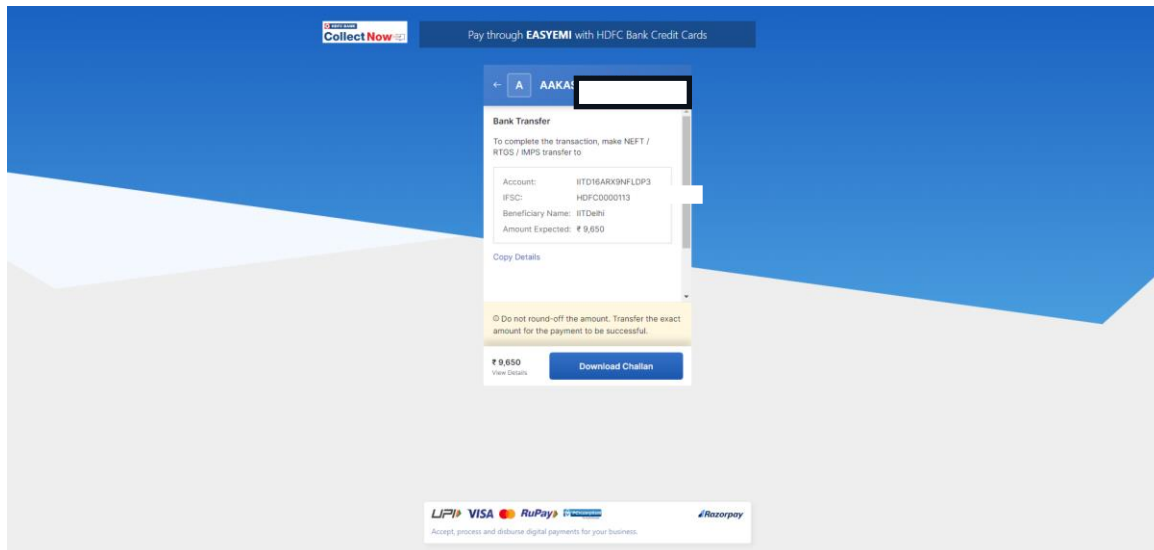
HDFC BANK
Collect Now

Pay through **EASYEMI** with HDFC Bank Credit Cards

← A AAKAS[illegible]

Bank Transfer

To complete the transaction, make NEFT / RTGS / IMPS transfer to

Account: IITD16ARX9NFLDP3
IFSC: HDFC0000113
Beneficiary Name: IITDelhi
Amount Expected: ₹ 9,650

Copy Details

Do not round-off the amount. Transfer the exact amount for the payment to be successful.

₹ 9,650
View Details

Download Challan

UPI VISA RuPay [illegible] Razorpay

Accept, process and disburse digital payments for your business.